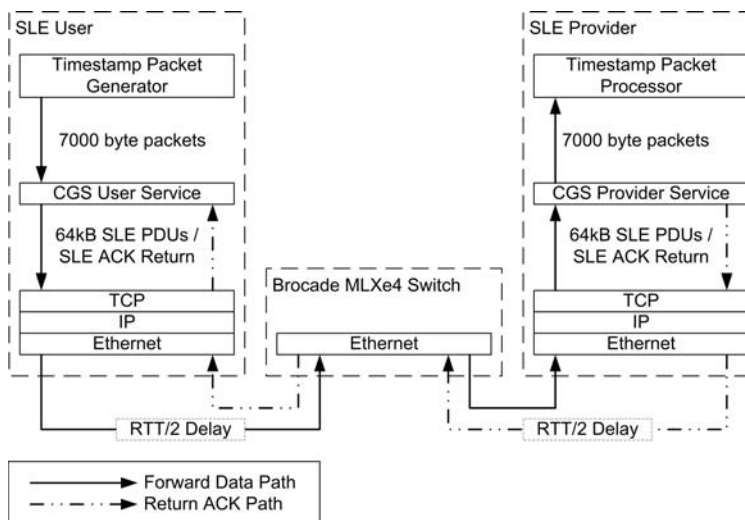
SLE User

Timestamp Packet Generator

7000 byte packets

CGS User Service

64kB SLE PDUs / SLE ACK Return

TCP

IP

Ethernet

Brocade MLXe4 Switch

Ethernet

SLE Provider

Timestamp Packet Processor

7000 byte packets

CGS Provider Service

64kB SLE PDUs / SLE ACK Return

TCP

IP

Ethernet

RTT/2 Delay

RTT/2 Delay

Forward Data Path

Return ACK Path